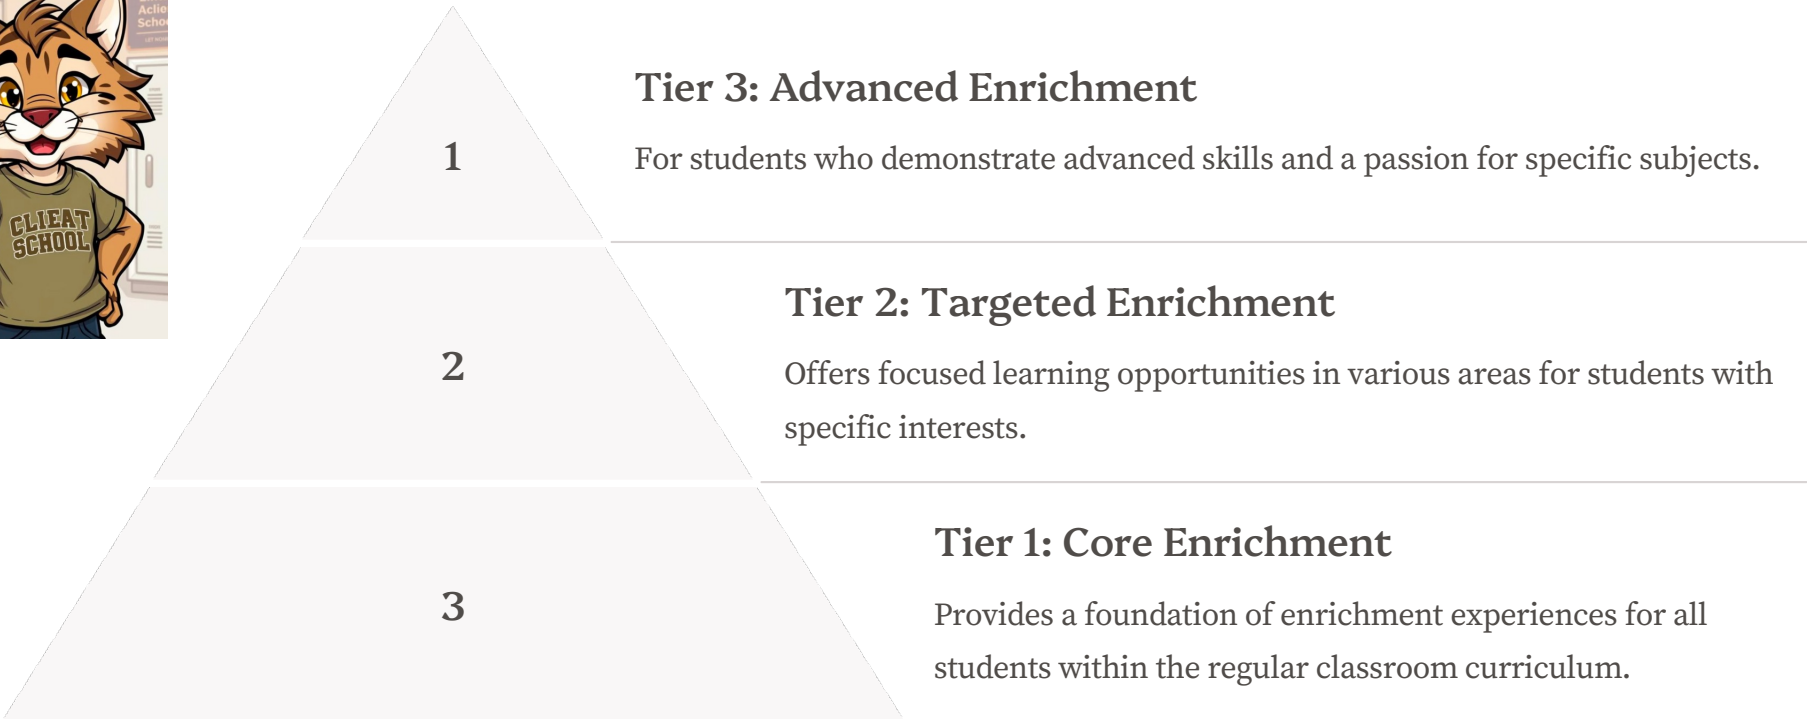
Aclie
Schoo

CLIEAT
SCHOOL

1

Tier 3: Advanced Enrichment

For students who demonstrate advanced skills and a passion for specific subjects.

2

Tier 2: Targeted Enrichment

Offers focused learning opportunities in various areas for students with specific interests.

3

Tier 1: Core Enrichment

Provides a foundation of enrichment experiences for all students within the regular classroom curriculum.